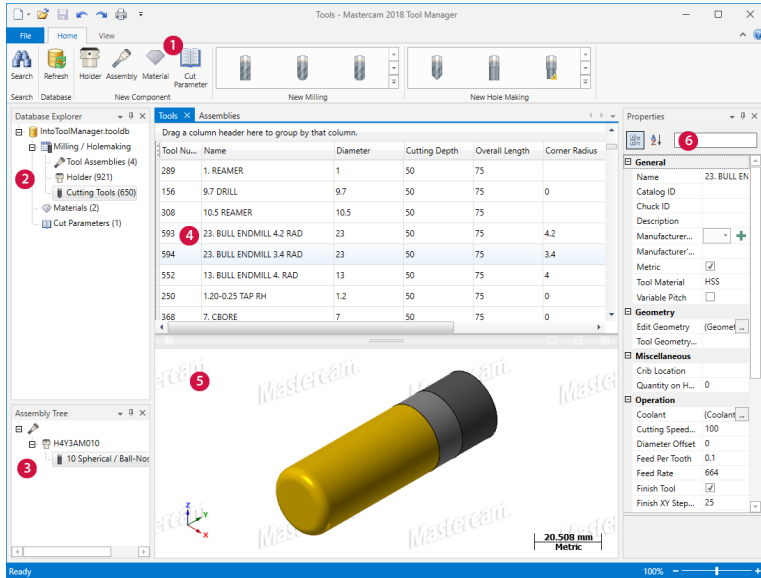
Tools - Mastercam 2018 Tool Manager

File Home View

Search Refresh Holder Assembly Material Cut Parameter

Search Database New Component New Milling New Hole Making

1

Database Explorer

IntoToolManager.tooldb
Milling / Holemaking
Tool Assemblies (4)
Holder (921)
Cutting Tools (650)
Materials (2)
Cut Parameters (1)

2

Tools Assemblies

Drag a column header here to group by that column.

| Tool Nu... | Name | Diameter | Cutting Depth | Overall Length | Corner Radius |
|---|---|---|---|---|---|
| 289 | 1. REAMER | 1 | 50 | 75 | |
| 156 | 9.7 DRILL | 9.7 | 50 | 75 | 0 |
| 308 | 10.5 REAMER | 10.5 | 50 | 75 | |
| 593 | 23. BULL ENDMILL 4.2 RAD | 23 | 50 | 75 | 4.2 |
| 594 | 23. BULL ENDMILL 3.4 RAD | 23 | 50 | 75 | 3.4 |
| 552 | 13. BULL ENDMILL 4. RAD | 13 | 50 | 75 | 4 |
| 250 | 1.20-0.25 TAP RH | 1.2 | 50 | 75 | 0 |
| 368 | 7. CBORE | 7 | 50 | 75 | 0 |

4

5

Mastercam Mastercam Mastercam Mastercam Mastercam

20.508 mm
Metric

Assembly Tree

H4Y3AM010
10 Spherical / Ball-Nos

3

Properties

6

General
Name 23. BULL EN
Catalog ID
Chuck ID
Description
Manufacturer...
Manufacturer'...
Metric
Tool Material HSS
Variable Pitch
Geometry
Edit Geometry (Geomet
Tool Geometry...
Miscellaneous
Crib Location
Quantity on H... 0
Operation
Coolant (Coolant
Cutting Speed... 100
Diameter Offset 0
Feed Per Tooth 0.1
Feed Rate 664
Finish Tool
Finish XY Step... 25

Ready 100%